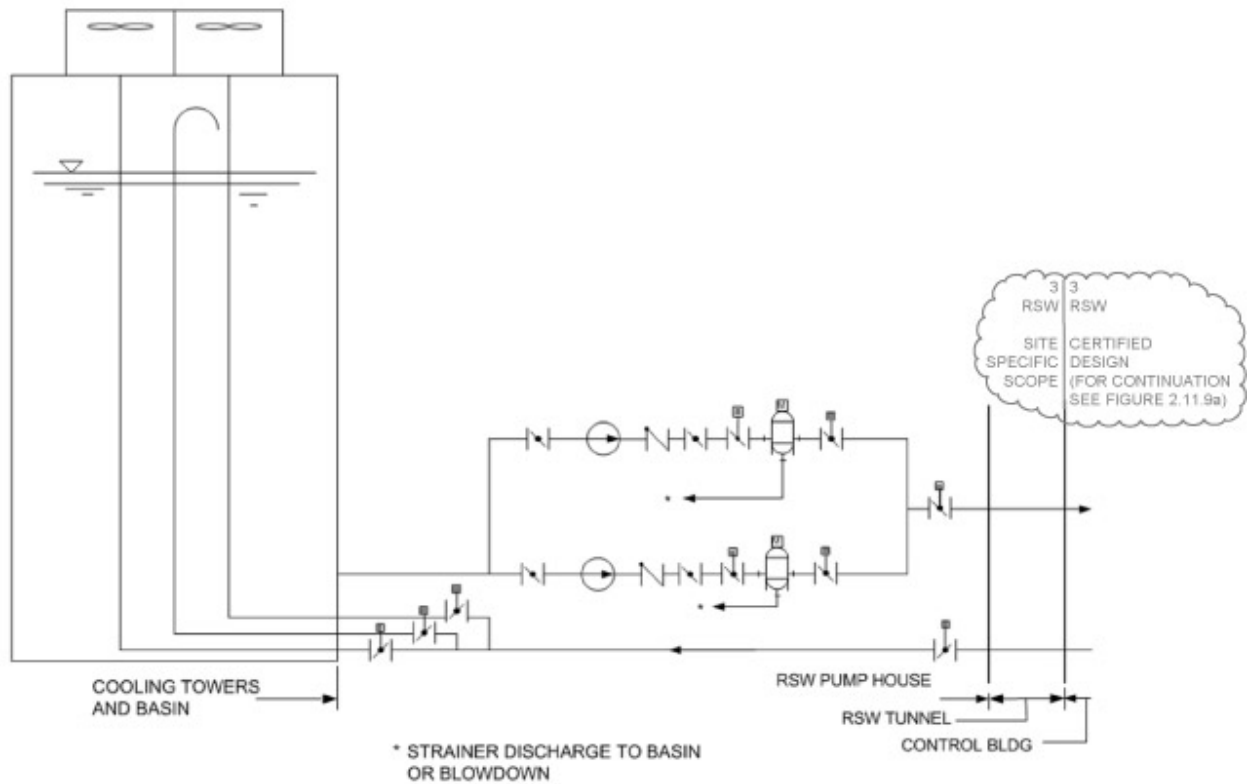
3
RSW

SITE
SPECIFIC
SCOPE

3
RSW

CERTIFIED
DESIGN
(FOR CONTINUATION
SEE FIGURE 2.11.9a)

*

*

COOLING TOWERS
AND BASIN

RSW PUMP HOUSE

RSW TUNNEL

CONTROL BLDG

* STRAINER DISCHARGE TO BASIN
OR BLOWDOWN